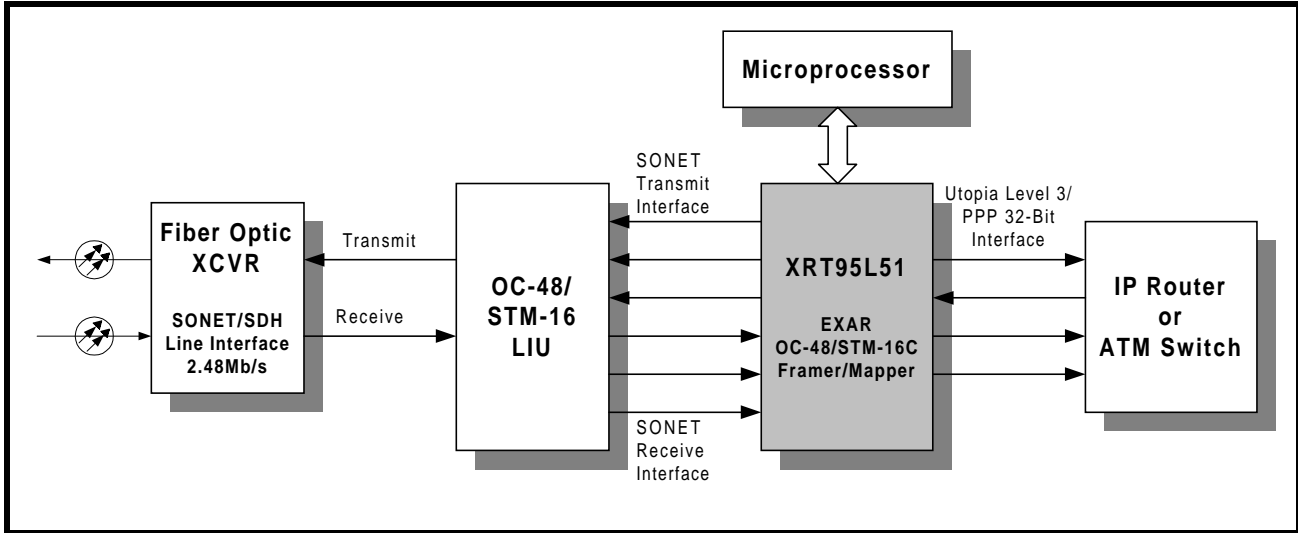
Microprocessor

SONET Transmit Interface

Utopia Level 3/ PPP 32-Bit Interface

Fiber Optic XCVR

SONET/SDH Line Interface 2.48Mb/s

Transmit

Receive

OC-48/ STM-16 LIU

XRT95L51

EXAR OC-48/STM-16C Framer/Mapper

IP Router or ATM Switch

SONET Receive Interface